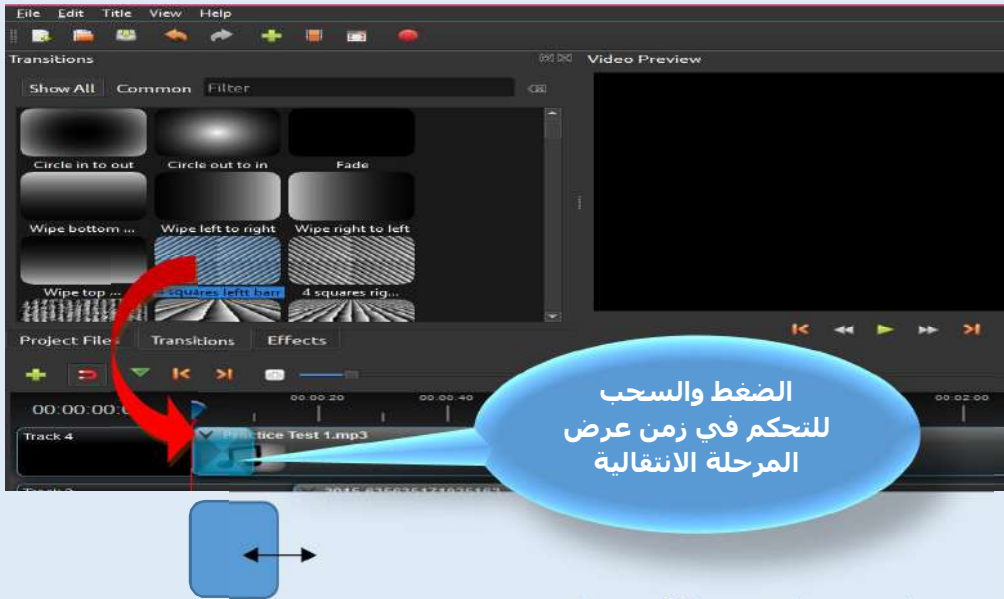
File Edit Title View Help

Transitions

Video Preview

Show All Common Filter

Circle in to out Circle out to in Fade

Wipe bottom ... Wipe left to right Wipe right to left

Wipe top ... squares leftt barr 4 squares rig...

Project Files Transitions Effects

00:00:00:0 00:00:20 00:00:40 00:02:00

Track 4 Practice Test 1.mp3

Track 3 2015-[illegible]

الضغط والسحب
للتحكم في زمن عرض
المرحلة الانتقالية